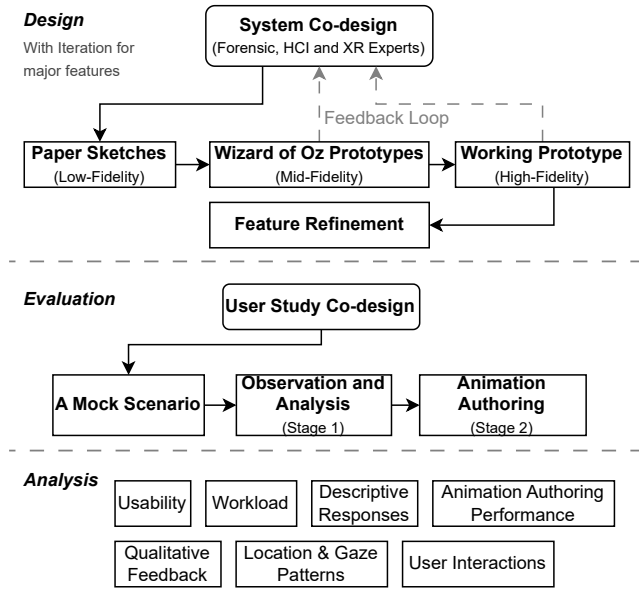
Design

With Iteration for major features

System Co-design
(Forensic, HCI and XR Experts)

Feedback Loop

Paper Sketches
(Low-Fidelity)

Wizard of Oz Prototypes
(Mid-Fidelity)

Working Prototype
(High-Fidelity)

Feature Refinement

Evaluation

User Study Co-design

A Mock Scenario

Observation and Analysis
(Stage 1)

Animation Authoring
(Stage 2)

Analysis

Usability

Workload

Descriptive Responses

Animation Authoring Performance

Qualitative Feedback

Location & Gaze Patterns

User Interactions